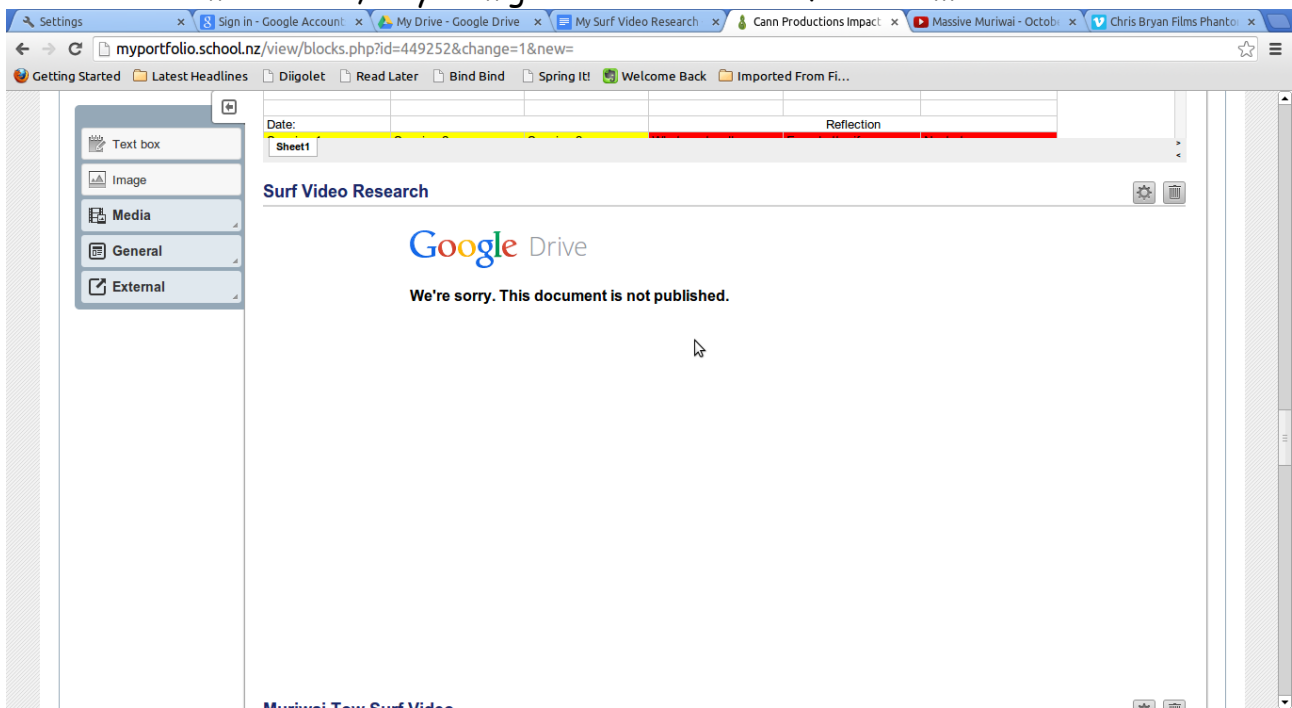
Settings × | Sign in - Google Account × | My Drive - Google Drive × | My Surf Video Research × | Cann Productions Impact × | Massive Muriwai - Octob × | Chris Bryan Films Phanto ×

myportfolio.school.nz/view/blocks.php?id=449252&change=1&new=

Getting Started | Latest Headlines | Diigolet | Read Later | Bind Bind | Spring It! | Welcome Back | Imported From Fi...

Text box
Image
Media
General
External

Date:
Reflection
Sheet1

Surf Video Research

Google Drive

We're sorry. This document is not published.

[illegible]